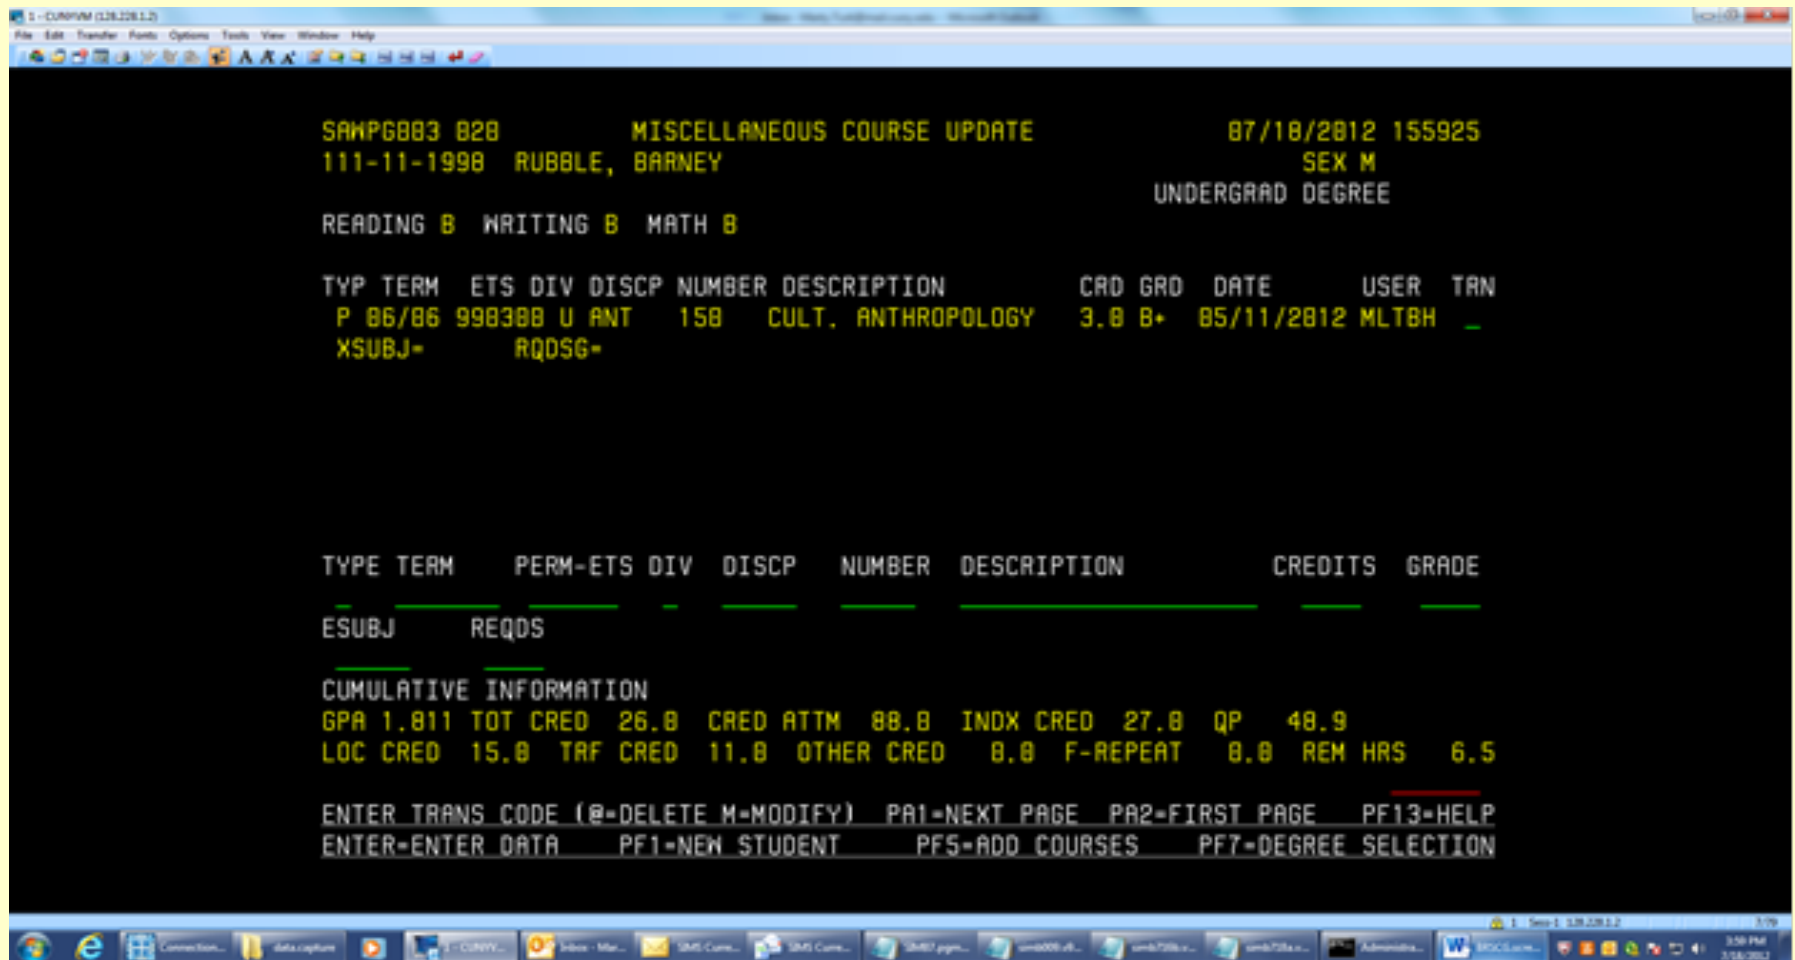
1 - CUNYVM (128.228.1.2)

File Edit Transfer Fonts Options Tools View Window Help

SAMPG883 828 MISCELLANEOUS COURSE UPDATE 07/18/2012 155925
111-11-1998 RUBBLE, BARNEY SEX M
UNDERGRAD DEGREE
READING B WRITING B MATH B

TYP TERM ETS DIV DISCP NUMBER DESCRIPTION CRD GRD DATE USER TRN
P 06/06 998388 U ANT 150 CULT. ANTHROPOLOGY 3.0 B+ 05/11/2012 MLTBH _
XSUBJ= RQDSG=

TYPE TERM PERM-ETS DIV DISCP NUMBER DESCRIPTION CREDITS GRADE

ESUBJ REQDS

CUMULATIVE INFORMATION
GPA 1.811 TOT CRED 26.0 CRED ATTM 88.0 INDX CRED 27.0 QP 48.9
LOC CRED 15.0 TRF CRED 11.0 OTHER CRED 0.0 F-REPEAT 0.0 REM HRS 6.5

ENTER TRANS CODE (@=DELETE M=MODIFY) PA1=NEXT PAGE PA2=FIRST PAGE PF13=HELP
ENTER=ENTER DATA PF1=NEW STUDENT PF5=ADD COURSES PF7=DEGREE SELECTION

1 Sess-1 128.228.1.2 7/79

Connection... data capture 1 - CUNYV... Inbox - Mic... SIMS Curre... SIMS Curre... SIM07.pgm... simb009.v8... simb720a.v... simb720a.v... Administra... MSCCLocm... 3:58 PM 7/18/2012